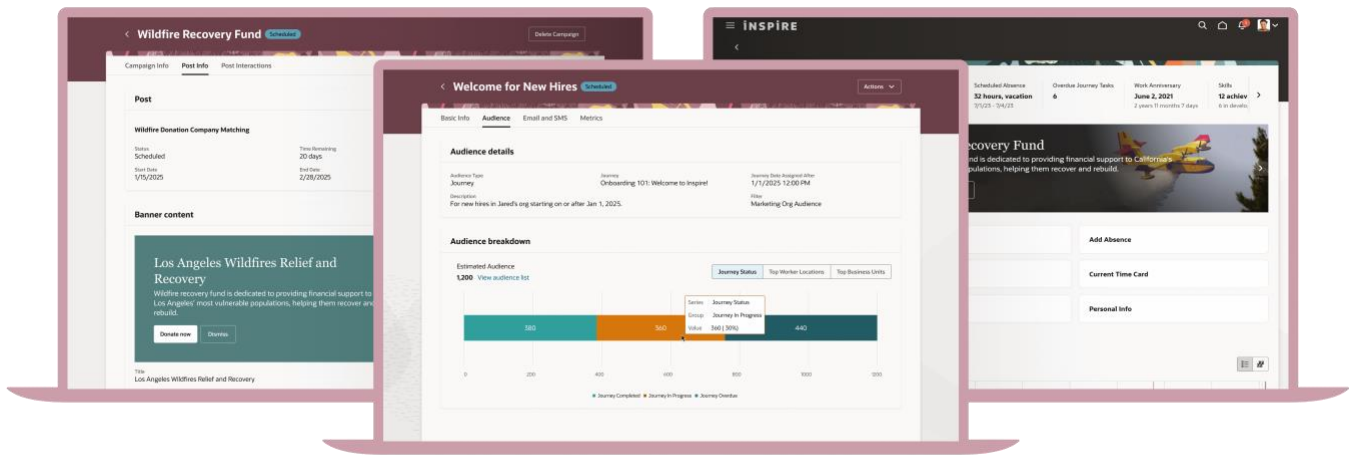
Wildfire Recovery Fund Scheduled

Delete Campaign

Campaign Info Post Info Post Interactions

Post

Wildfire Donation Company Matching

Status
Scheduled

Time Remaining
20 days

Start Date
1/15/2025

End Date
2/28/2025

Banner content

Los Angeles Wildfires Relief and Recovery

Wildfire recovery fund is dedicated to providing financial support to Los Angeles' most vulnerable populations, helping them recover and rebuild.

Donate now Dismiss

Title
Los Angeles Wildfires Relief and Recovery

Welcome for New Hires Scheduled

Actions

Basic Info Audience Email and SMS Metrics

Audience details

Audience Type
Journey

Journey
Onboarding 101: Welcome to Inspire!

Journey Date Assigned After
1/1/2025 12:00 PM

Description
For new hires in Jared's org starting on or after Jan 1, 2025.

Filter
Marketing Org Audience

Audience breakdown

Estimated Audience
1,200 View audience list

Journey Status Top Worker Locations Top Business Units

Series Journey Status
Group Journey In Progress
Value 560 ( 30%)

380 560 440

0 200 400 600 800 1000 1200

Journey Completed Journey In Progress Journey Overdue

INSPIRE

Scheduled Absence
32 hours, vacation
7/1/25 - 7/4/25

Overdue Journey Tasks
6

Work Anniversary
June 2, 2021
2 years 11 months 7 days

Skills
12 achiev
6 in develo

ecovery Fund
nd is dedicated to providing financial support to California's
pulations, helping them recover and rebuild.

Add Absence

Current Time Card

Personal Info